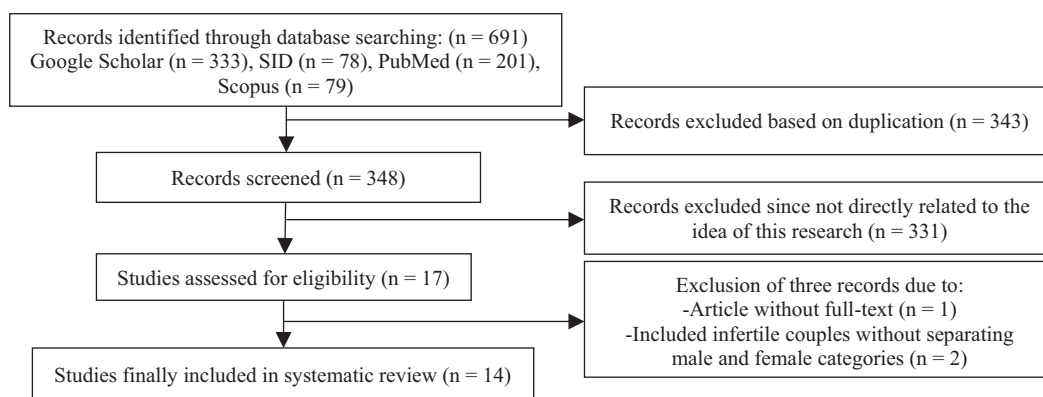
Records identified through database searching: (n = 691)
Google Scholar (n = 333), SID (n = 78), PubMed (n = 201), Scopus (n = 79)

Records excluded based on duplication (n = 343)

Records screened (n = 348)

Records excluded since not directly related to the idea of this research (n = 331)

Studies assessed for eligibility (n = 17)

Exclusion of three records due to:
-Article without full-text (n = 1)
-Included infertile couples without separating male and female categories (n = 2)

Studies finally included in systematic review (n = 14)